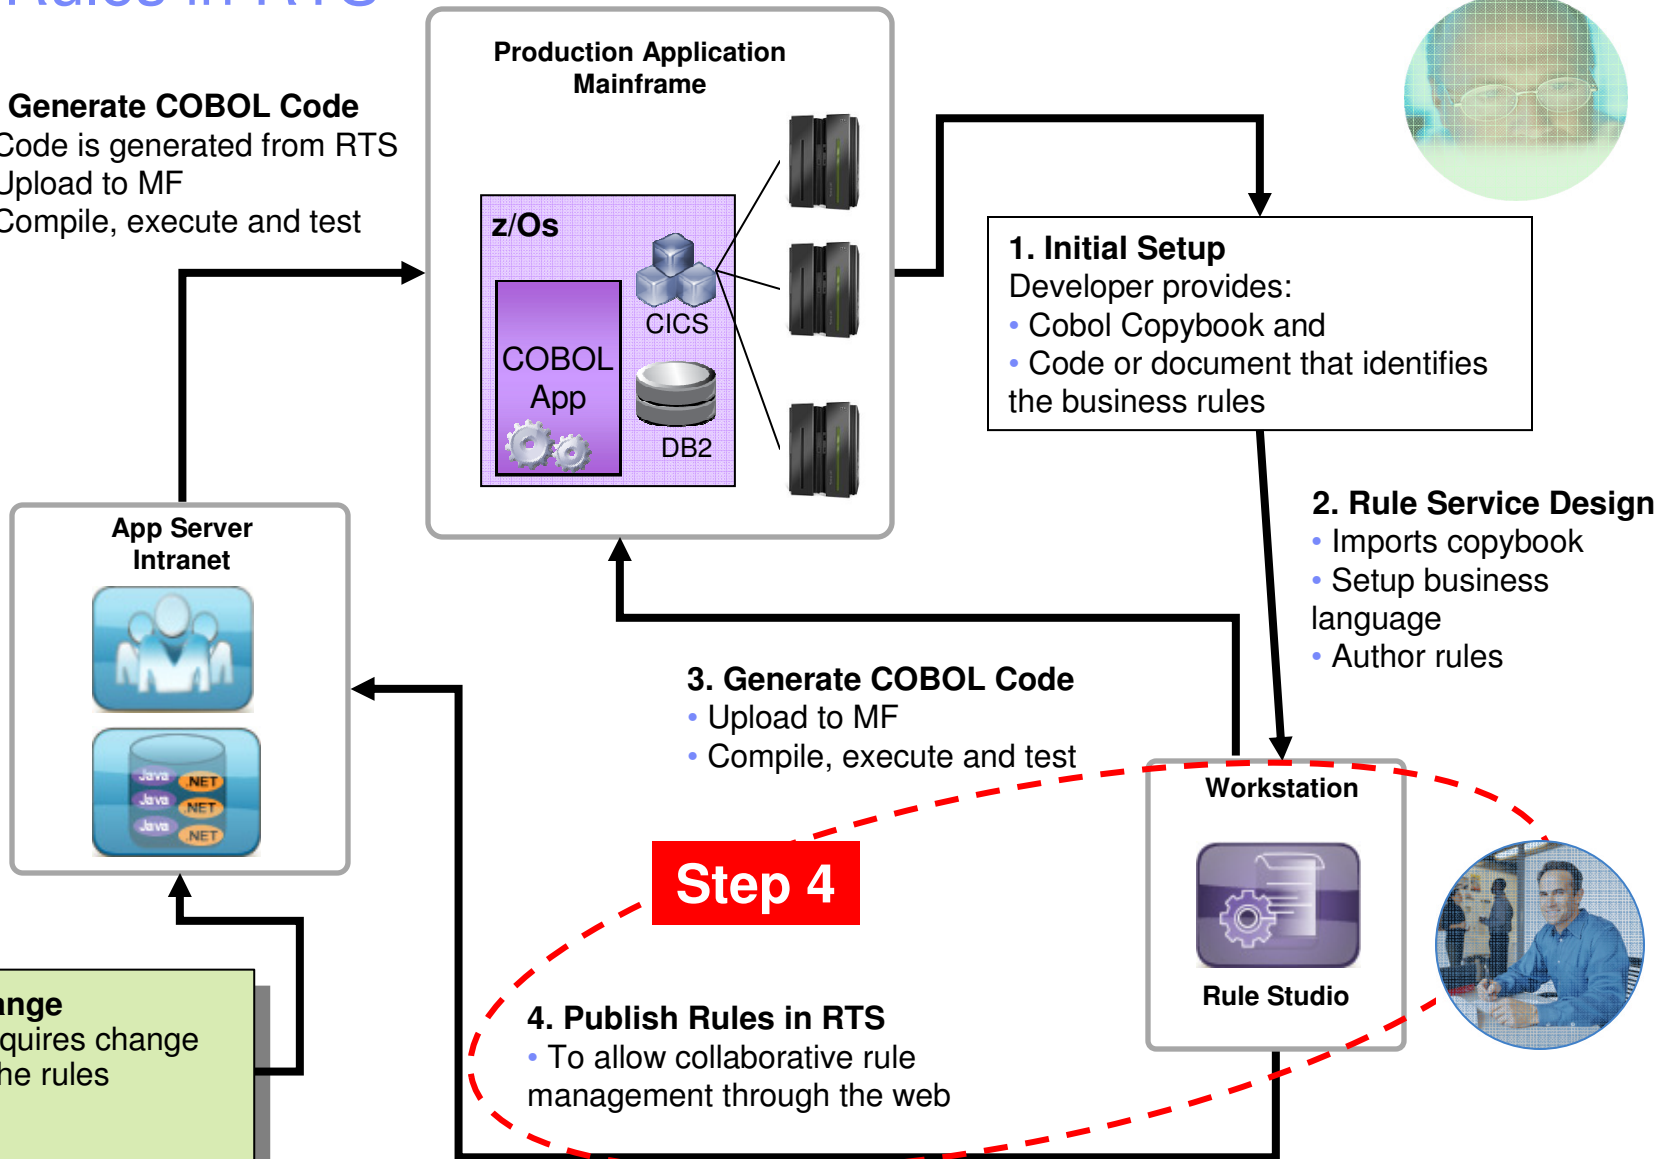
Rules in RTS

Generate COBOL Code
Code is generated from RTS
Upload to MF
Compile, execute and test

Production Application Mainframe

z/Os

CICS

COBOL App

DB2

1. Initial Setup
Developer provides:
• Cobol Copybook and
• Code or document that identifies the business rules

2. Rule Service Design
• Imports copybook
• Setup business language
• Author rules

App Server Intranet

Java NET
Java NET
Java NET

3. Generate COBOL Code
• Upload to MF
• Compile, execute and test

Workstation

Step 4

Rule Studio

4. Publish Rules in RTS
• To allow collaborative rule management through the web

nge
quires change
he rules